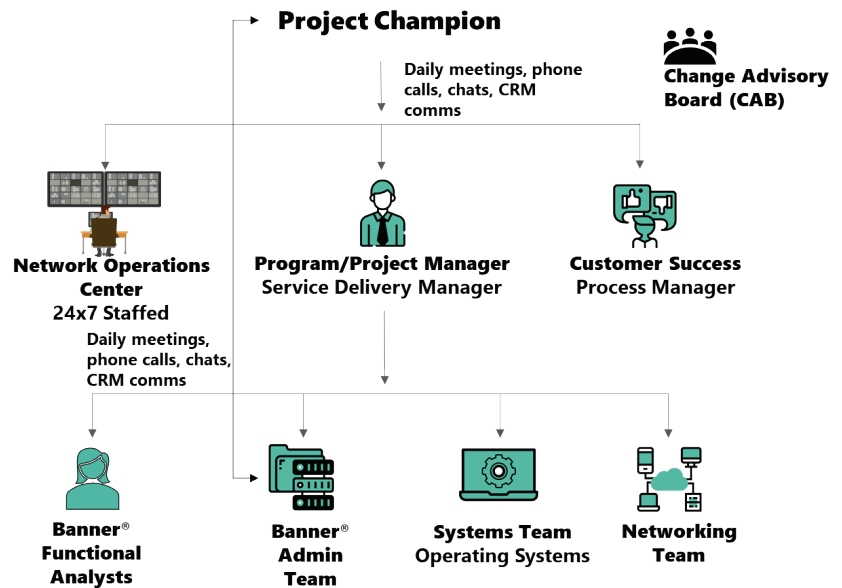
Project Champion

Daily meetings, phone calls, chats, CRM comms

Change Advisory Board (CAB)

Network Operations Center
24x7 Staffed

Program/Project Manager
Service Delivery Manager

Customer Success
Process Manager

Daily meetings, phone calls, chats, CRM comms

Banner® Functional Analysts

Banner® Admin Team

Systems Team
Operating Systems

Networking Team